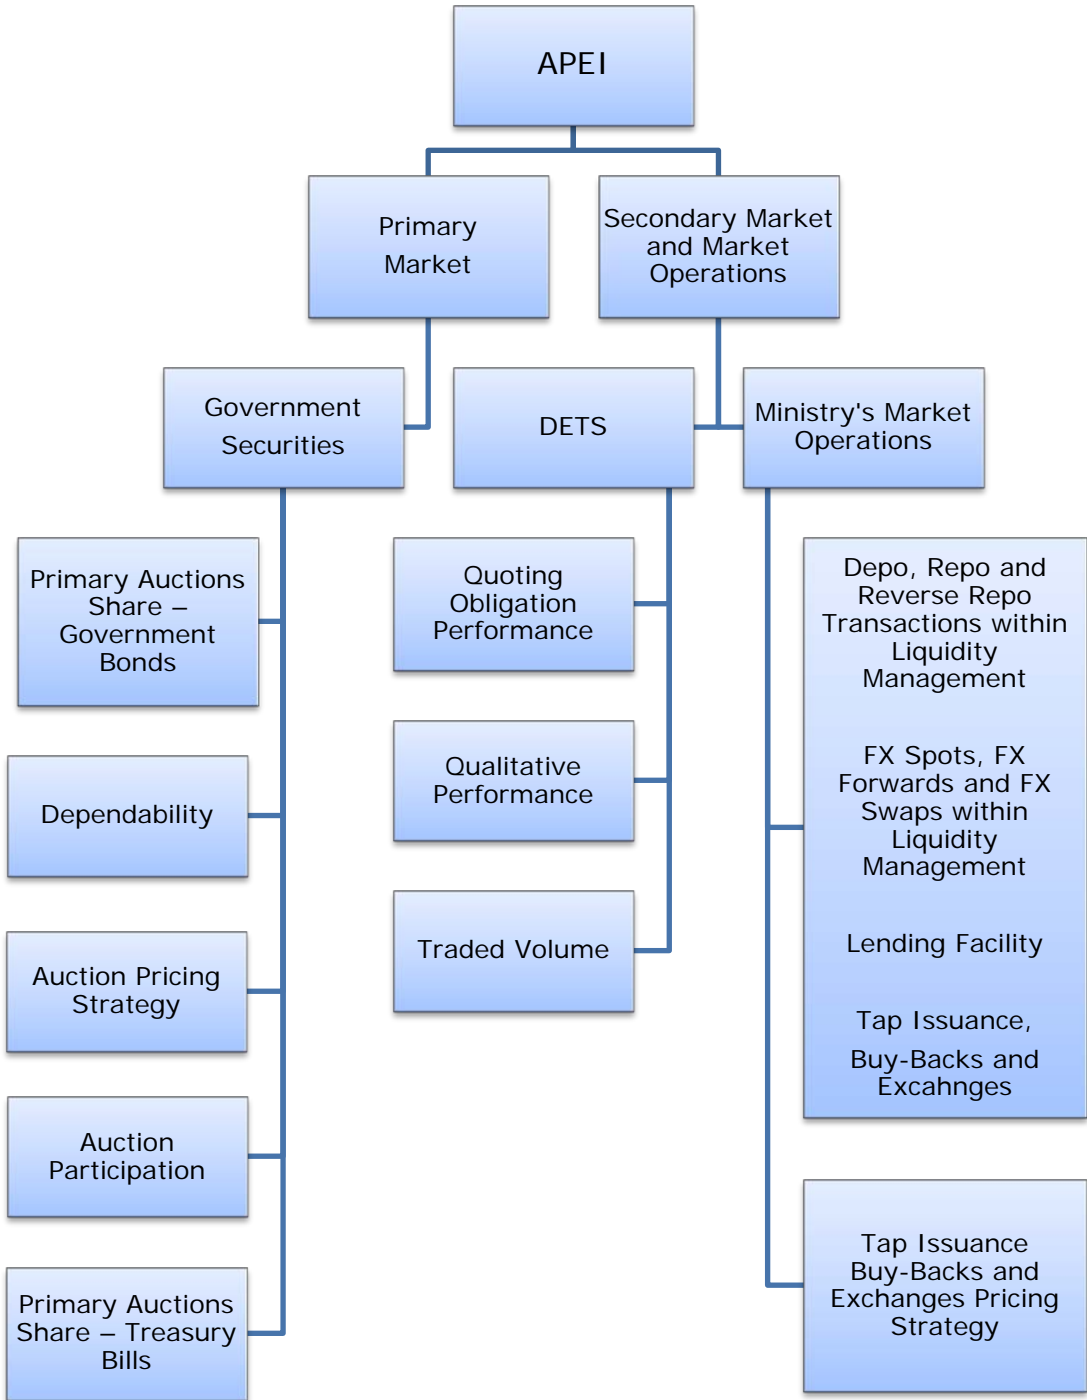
APEI

Primary Market

Secondary Market and Market Operations

Government Securities

DETS

Ministry's Market Operations

Primary Auctions Share – Government Bonds

Dependability

Auction Pricing Strategy

Auction Participation

Primary Auctions Share – Treasury Bills

Quoting Obligation Performance

Qualitative Performance

Traded Volume

Depo, Repo and Reverse Repo Transactions within Liquidity Management

FX Spots, FX Forwards and FX Swaps within Liquidity Management

Lending Facility

Tap Issuance, Buy-Backs and Excahnges

Tap Issuance Buy-Backs and Exchanges Pricing Strategy